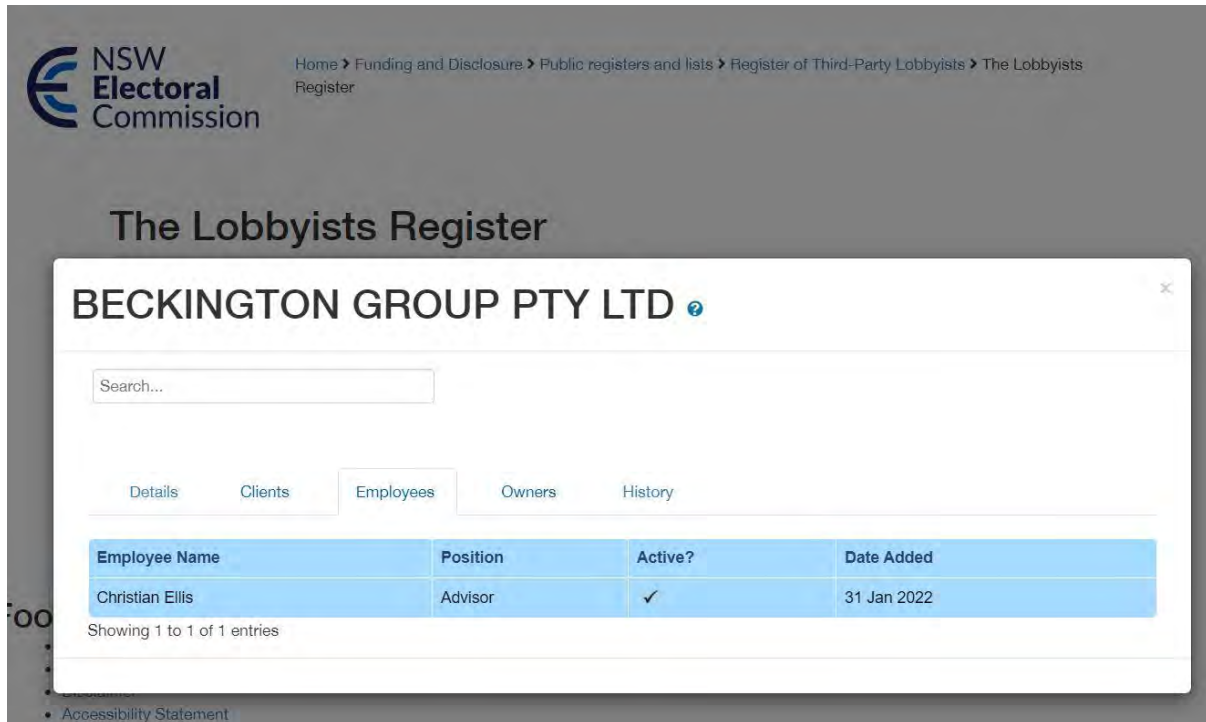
NSW Electoral Commission

Home > Funding and Disclosure > Public registers and lists > Register of Third-Party Lobbyists > The Lobbyists Register

The Lobbyists Register

BECKINGTON GROUP PTY LTD

×

Search...

Details Clients Employees Owners History

| Employee Name | Position | Active? | Date Added |
|---|---|---|---|
| Christian Ellis | Advisor | ✓ | 31 Jan 2022 |

Showing 1 to 1 of 1 entries

Foo

• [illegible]
• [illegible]
• Disclaimer
• Accessibility Statement